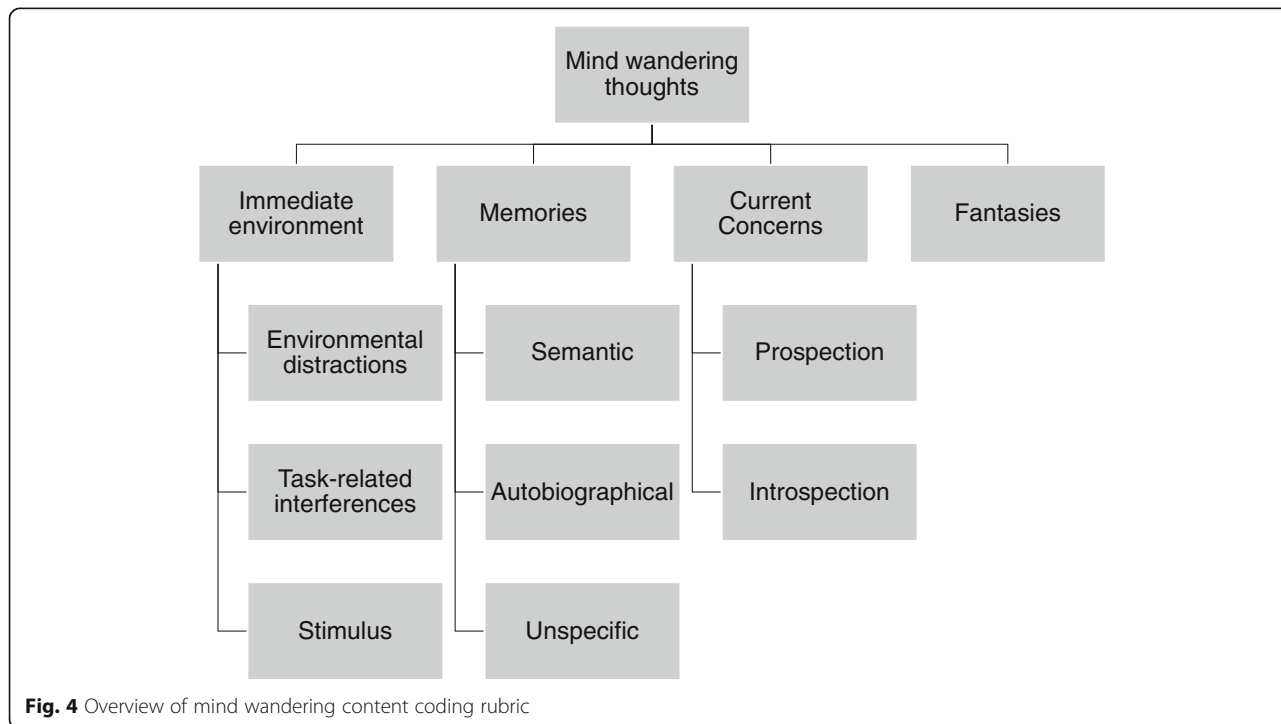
Mind wandering thoughts

Immediate environment

Memories

Current Concerns

Fantasies

Environmental distractions

Task-related interferences

Stimulus

Semantic

Autobiographical

Unspecific

Prospection

Introspection

**Fig. 4** Overview of mind wandering content coding rubric